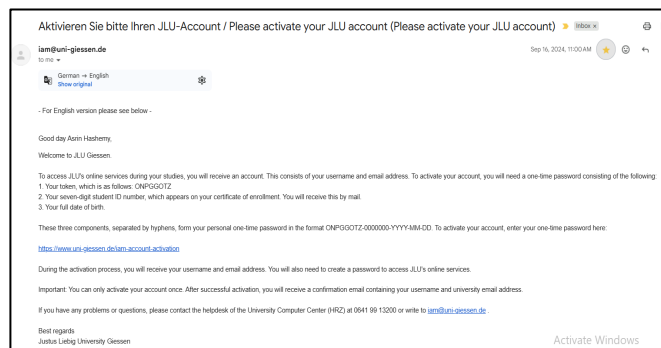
Aktivieren Sie bitte Ihren JLU-Account / Please activate your JLU account (Please activate your JLU account) Inbox ×

iam@uni-giessen.de
to me

German → English
Show original

Sep 16, 2024, 11:00 AM

- For English version please see below -

Good day Asrin Hashemy,

Welcome to JLU Giessen.

To access JLU's online services during your studies, you will receive an account. This consists of your username and email address. To activate your account, you will need a one-time password consisting of the following:
1. Your token, which is as follows: ONPGGOTZ
2. Your seven-digit student ID number, which appears on your certificate of enrollment. You will receive this by mail.
3. Your full date of birth.

These three components, separated by hyphens, form your personal one-time password in the format ONPGGOTZ-0000000-YYYY-MM-DD. To activate your account, enter your one-time password here:

https://www.uni-giessen.de/iam-account-activation

During the activation process, you will receive your username and email address. You will also need to create a password to access JLU's online services.

Important: You can only activate your account once. After successful activation, you will receive a confirmation email containing your username and university email address.

If you have any problems or questions, please contact the helpdesk of the University Computer Center (HRZ) at 0641 99 13200 or write to iam@uni-giessen.de .

Best regards
Justus Liebig University Giessen

Activate Windows